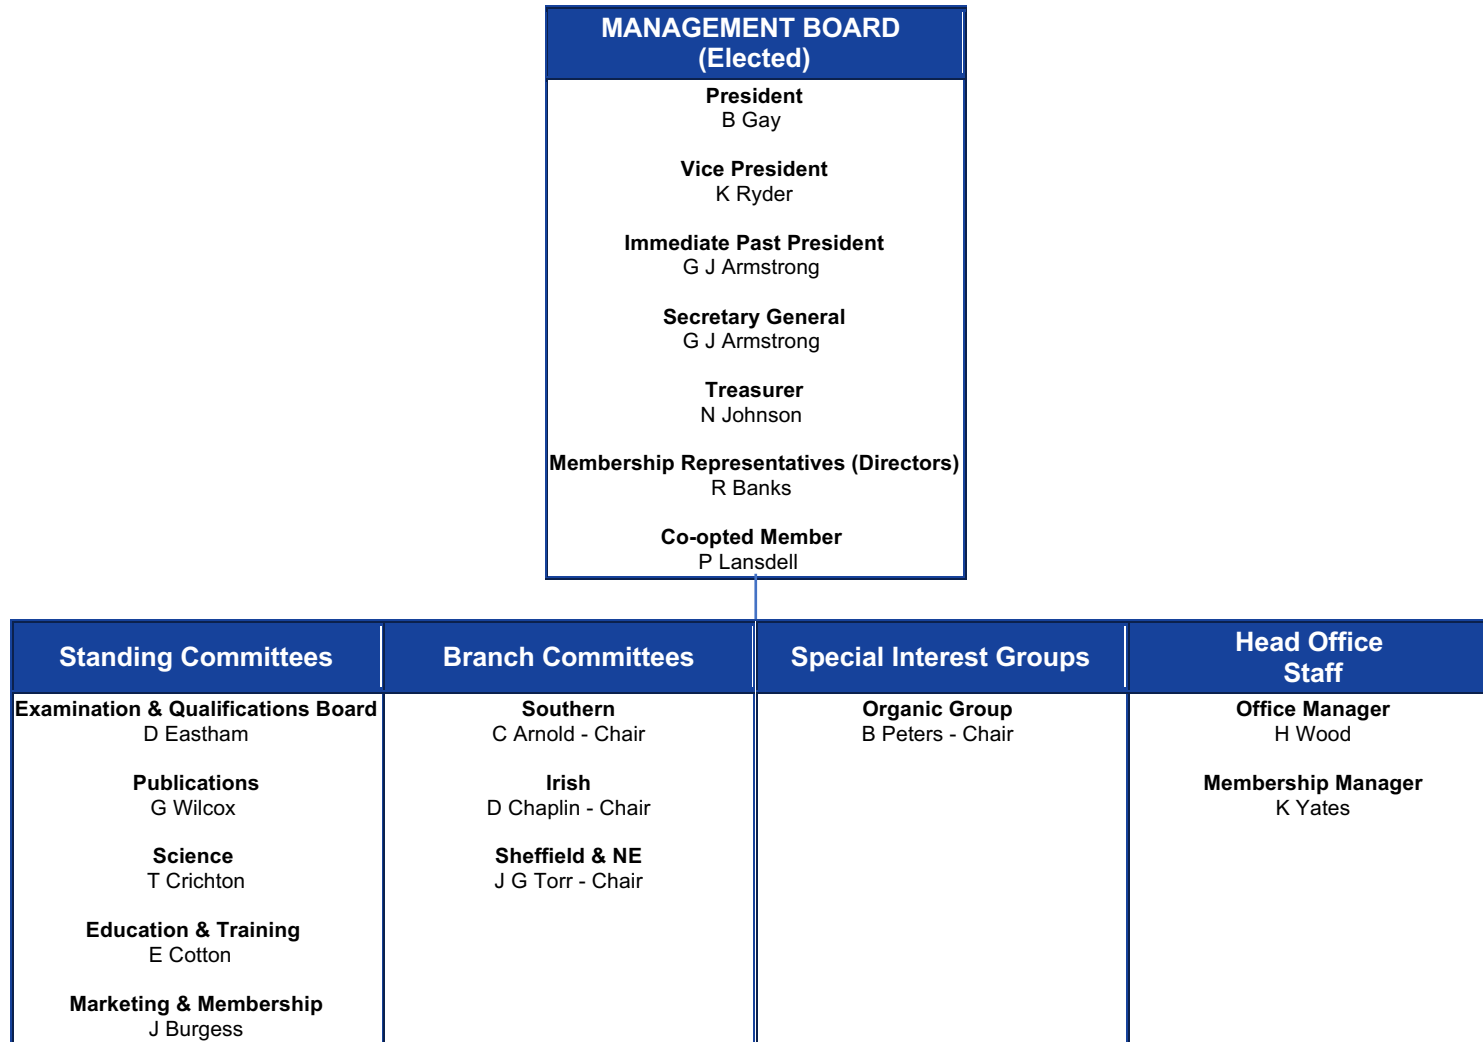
MANAGEMENT BOARD
(Elected)

President
B Gay

Vice President
K Ryder

Immediate Past President
G J Armstrong

Secretary General
G J Armstrong

Treasurer
N Johnson

Membership Representatives (Directors)
R Banks

Co-opted Member
P Lansdell

| Standing Committees | Branch Committees | Special Interest Groups | Head Office Staff |
|---|---|---|---|
| Examination & Qualifications Board<br>D Eastham | Southern<br>C Arnold - Chair | Organic Group<br>B Peters - Chair | Office Manager<br>H Wood |
| Publications<br>G Wilcox | Irish<br>D Chaplin - Chair | | Membership Manager<br>K Yates |
| Science<br>T Crichton | Sheffield & NE<br>J G Torr - Chair | | |
| Education & Training<br>E Cotton | | | |
| Marketing & Membership<br>J Burgess | | | |